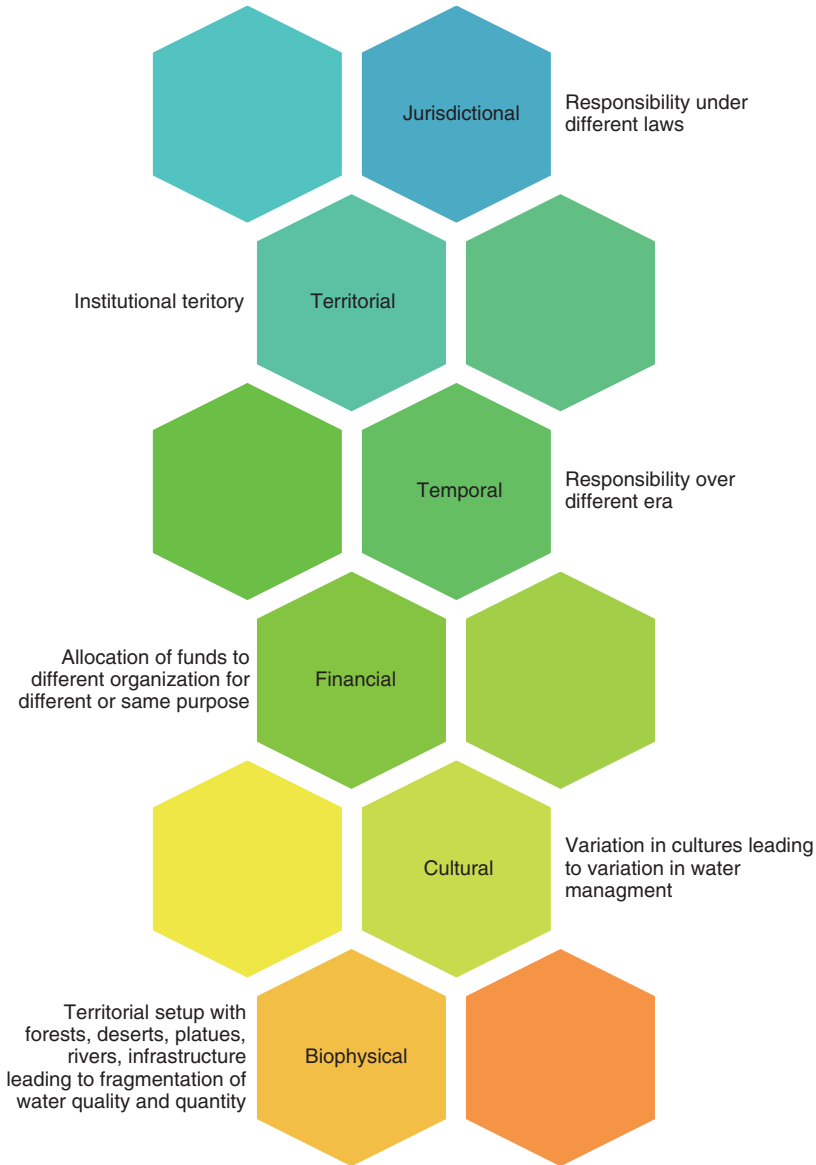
Jurisdictional

Responsibility under different laws

Institutional teritory

Territorial

Temporal

Responsibility over different era

Allocation of funds to different organization for different or same purpose

Financial

Cultural

Variation in cultures leading to variation in water managment

Territorial setup with forests, deserts, platues, rivers, infrastructure leading to fragmentation of water quality and quantity

Biophysical